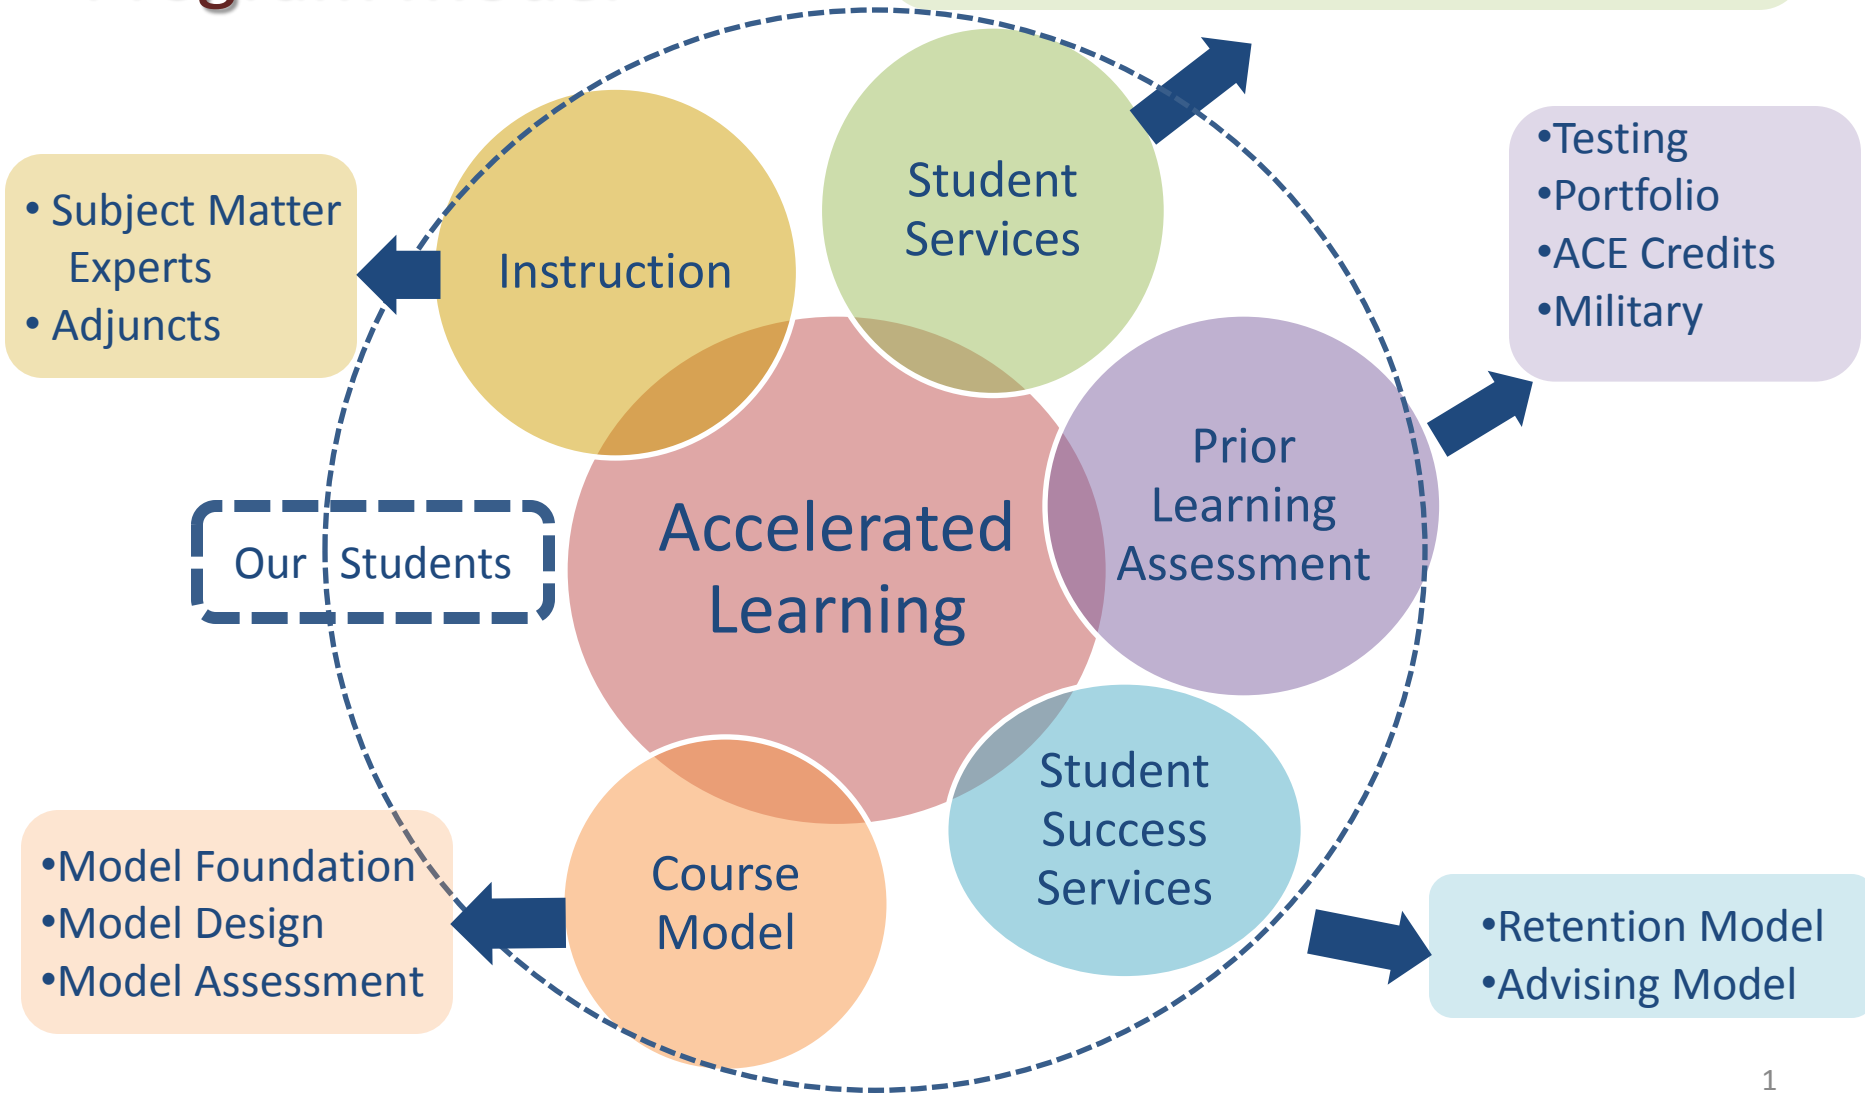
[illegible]

• Subject Matter Experts
• Adjuncts

Instruction

Student Services

•Testing
•Portfolio
•ACE Credits
•Military

Our Students

Accelerated Learning

Prior Learning Assessment

•Model Foundation
•Model Design
•Model Assessment

Course Model

Student Success Services

•Retention Model
•Advising Model

1